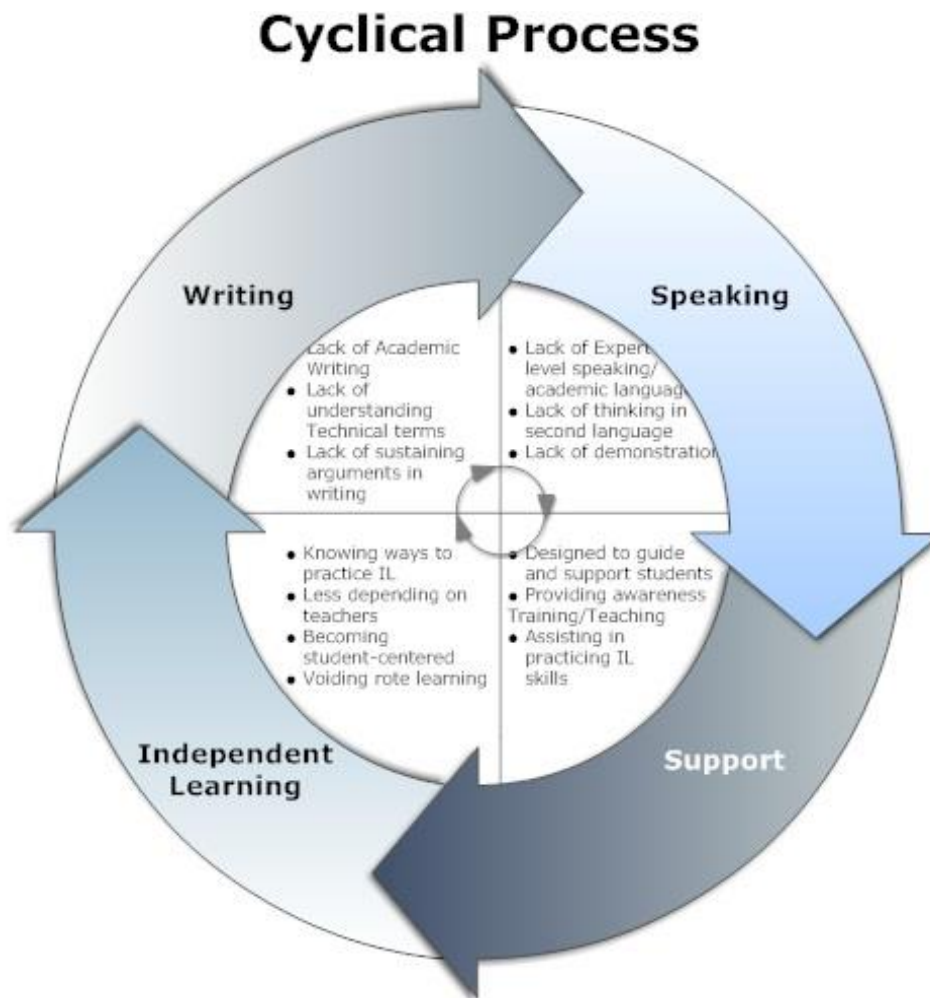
Cyclical Process

Writing

Lack of Academic Writing
• Lack of understanding Technical terms
• Lack of sustaining arguments in writing

Speaking

• Lack of Expert level speaking/ academic languag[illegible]
• Lack of thinking in second language
• Lack of demonstratio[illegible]

• Knowing ways to practice IL
• Less depending on teachers
• Becoming student-centered
• Voiding rote learning

• Designed to guide and support students
• Providing awareness Training/Teaching
• Assisting in practicing IL skills

Independent Learning

Support